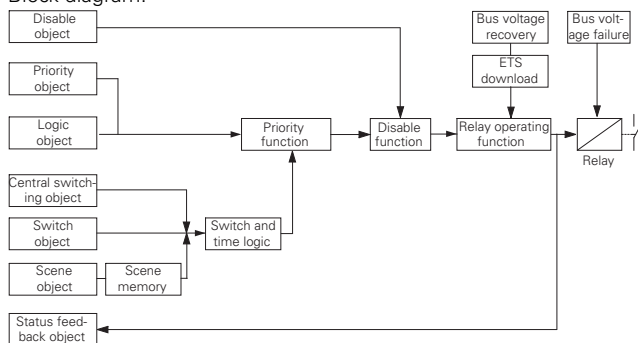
Block diagram:

Disable object

Bus voltage recovery

Bus voltage failure

ETS download

Priority object

Logic object

Priority function

Disable function

Relay operating function

Relay

Central switching object

Switch object

Switch and time logic

Scene object

Scene memory

Status feedback object